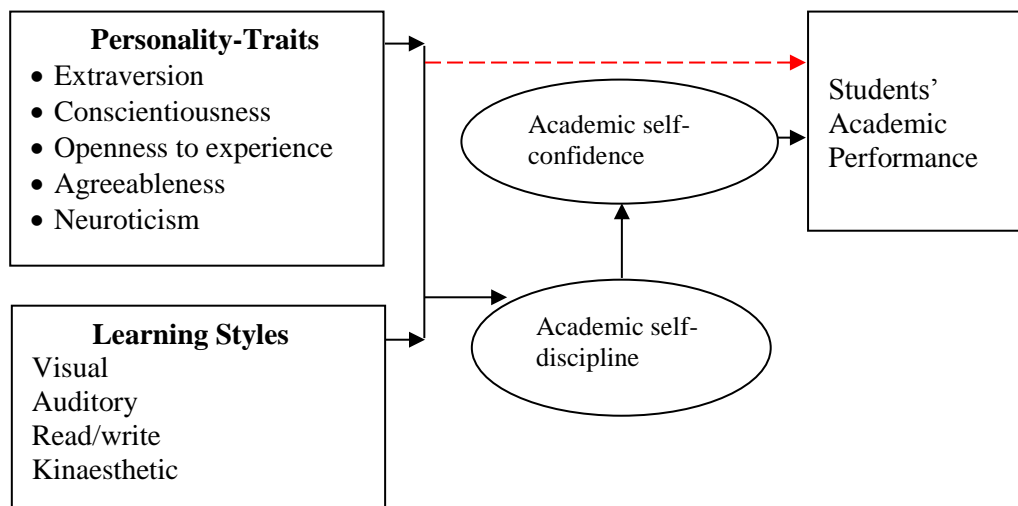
**Personality-Traits**
- Extraversion
- Conscientiousness
- Openness to experience
- Agreeableness
- Neuroticism

**Learning Styles**
Visual
Auditory
Read/write
Kinaesthetic

Academic self-confidence

Academic self-discipline

Students' Academic Performance